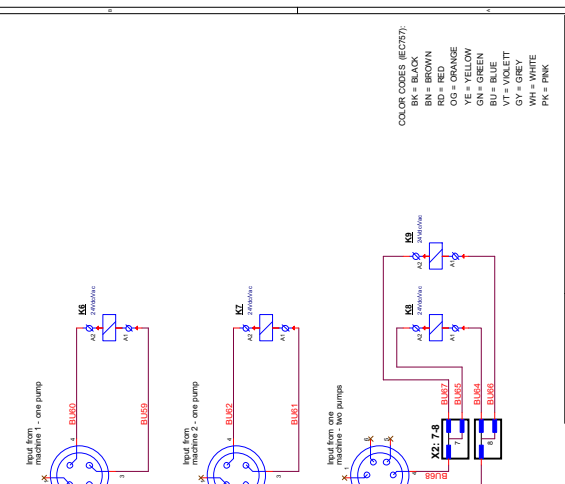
COLOR CODES (IEC757):
BK = BLACK
BN = BROWN
RD = RED
OG = ORANGE
YE = YELLOW
GN = GREEN
BU = BLUE
VT = VIOLETT
GY = GREY
WH = WHITE
PK = PINK

K9
24VdcVac
A2
A1

K8
24VdcVac
A2
A1

K6
24VdcVac
A2
A1

K7
24VdcVac
A2
A1

Input from machine 1 - one pump
BU60
BU59
4
3

Input from machine 2 - one pump
BU62
BU61
4
3

Input from one machine - two pumps
BU67
BU65
BU64
BU66
X2: 7-8
7
8
BU68
6
5
1